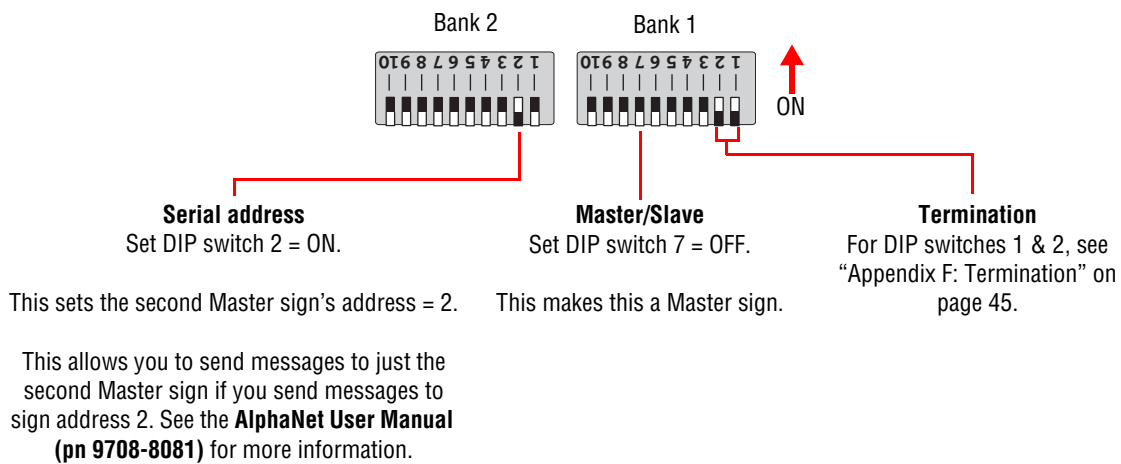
Bank 2

Bank 1

1 2 3 4 5 6 7 8 9 10

1 2 3 4 5 6 7 8 9 10

ON

**Serial address**
Set DIP switch 2 = ON.

This sets the second Master sign's address = 2.

This allows you to send messages to just the second Master sign if you send messages to sign address 2. See the **AlphaNet User Manual (pn 9708-8081)** for more information.

**Master/Slave**
Set DIP switch 7 = OFF.

This makes this a Master sign.

**Termination**
For DIP switches 1 & 2, see "Appendix F: Termination" on page 45.